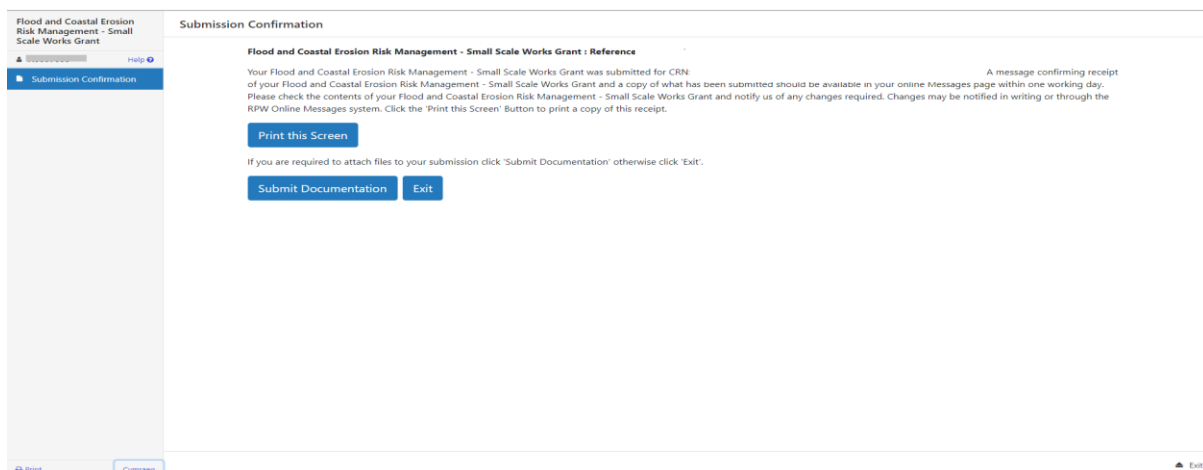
Flood and Coastal Erosion Risk Management - Small Scale Works Grant

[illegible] Help

Submission Confirmation

Submission Confirmation

Flood and Coastal Erosion Risk Management - Small Scale Works Grant : Reference

Your Flood and Coastal Erosion Risk Management - Small Scale Works Grant was submitted for CRN: A message confirming receipt of your Flood and Coastal Erosion Risk Management - Small Scale Works Grant and a copy of what has been submitted should be available in your online Messages page within one working day. Please check the contents of your Flood and Coastal Erosion Risk Management - Small Scale Works Grant and notify us of any changes required. Changes may be notified in writing or through the RPW Online Messages system. Click the 'Print this Screen' Button to print a copy of this receipt.

Print this Screen

If you are required to attach files to your submission click 'Submit Documentation' otherwise click 'Exit'.

Submit Documentation

Exit

Print

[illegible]

Exit